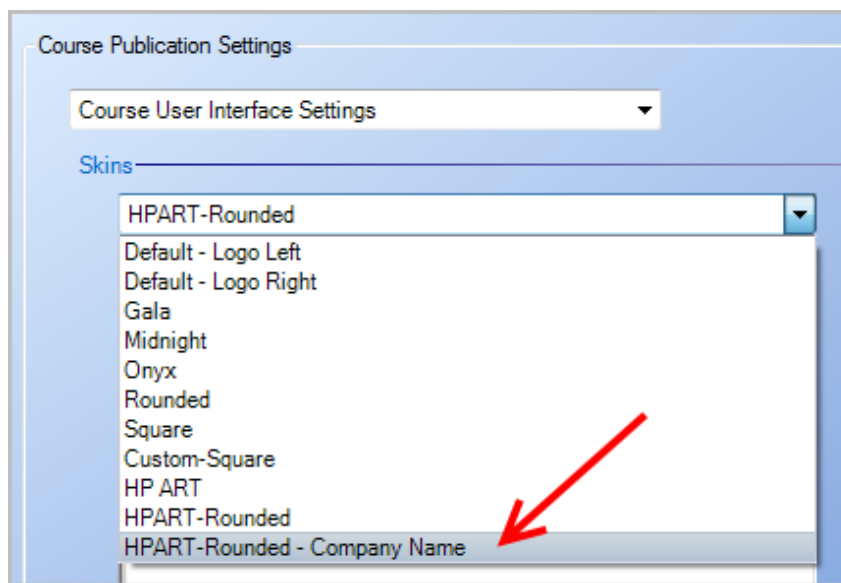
Course Publication Settings

Course User Interface Settings

Skins

HPART-Rounded

Default - Logo Left
Default - Logo Right
Gala
Midnight
Onyx
Rounded
Square
Custom-Square
HP ART
HPART-Rounded
HPART-Rounded - Company Name